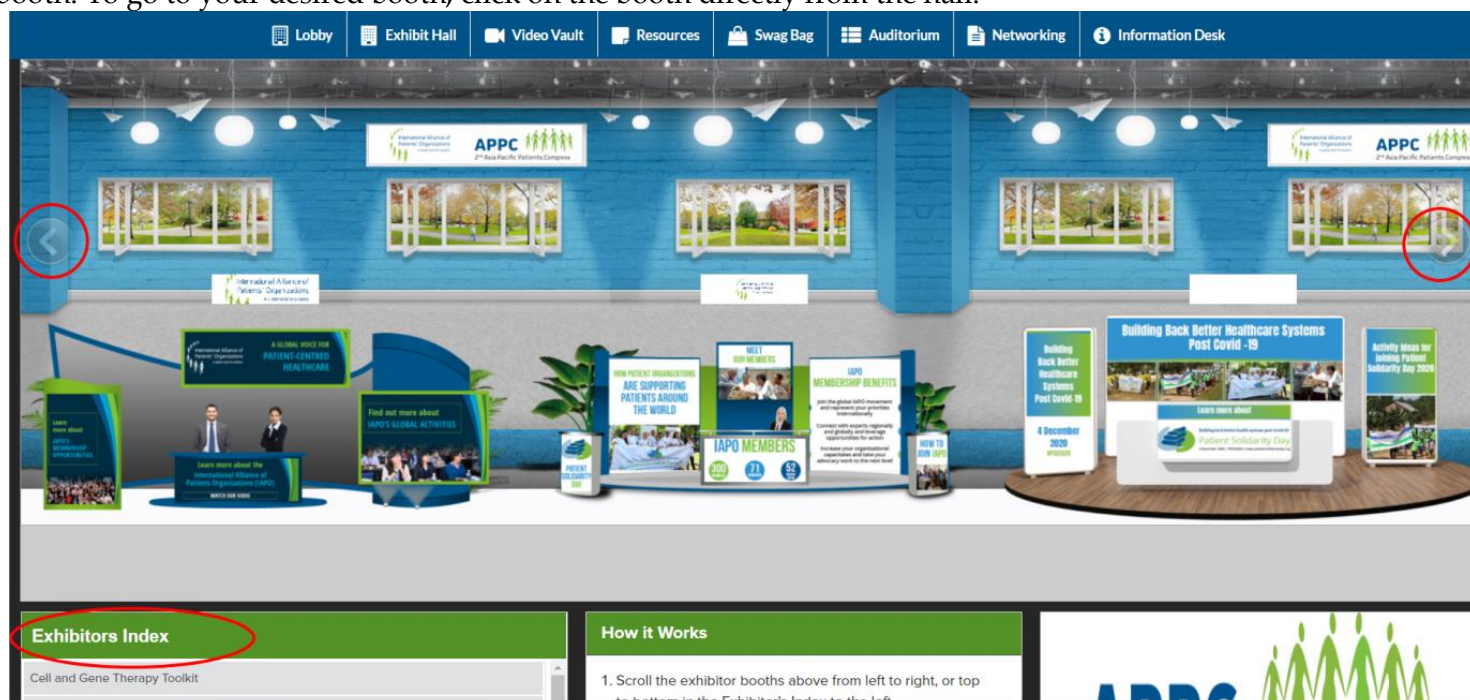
booth. To go to your desired booth, click on the booth directly from the hall.

Lobby | Exhibit Hall | Video Vault | Resources | Swag Bag | Auditorium | Networking | Information Desk

International Alliance of Patients' Organizations
APPC
2nd Asia Pacific Patients Congress

APPC
2nd Asia Pacific Patients Congress

International Alliance of Patients' Organizations

A GLOBAL VOICE FOR PATIENT-CENTRED HEALTHCARE

Learn more about IAPO'S MEMBERSHIP OPPORTUNITIES

Learn more about the International Alliance of Patients Organizations (IAPO)
WATCH OUR VIDEO

Find out more about IAPO'S GLOBAL ACTIVITIES

HOW PATIENT ORGANIZATIONS ARE SUPPORTING PATIENTS AROUND THE WORLD

MEET OUR MEMBERS

IAPO MEMBERSHIP BENEFITS

IAPO MEMBERS
300
71
52

PATIENT SOLIDARITY DAY

HOW TO JOIN IAPO

Building Back Better Healthcare Systems Post Covid-19
4 December 2020

Building Back Better Healthcare Systems Post Covid -19

Learn more about
Patient Solidarity Day

Activity Ideas for Joining Patient Solidarity Day 2020

Exhibitors Index
Cell and Gene Therapy Toolkit

How it Works
1. Scroll the exhibitor booths above from left to right, or top to bottom in the Exhibitor's Index to the left

APPC